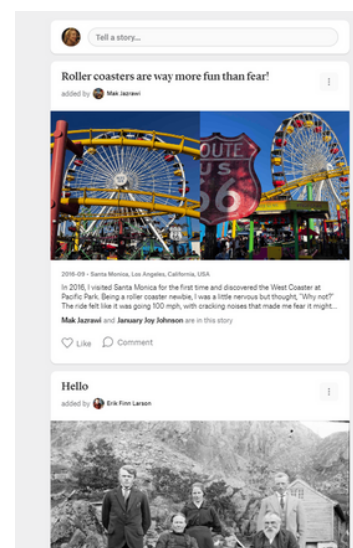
Tell a story...

Roller coasters are way more fun than fear!

added by Mak Jazrawi

ROUTE US 66

2016-09 • Santa Monica, Los Angeles, California, USA

In 2016, I visited Santa Monica for the first time and discovered the West Coaster at Pacific Park. Being a roller coaster newbie, I was a little nervous but thought, "Why not?" The ride felt like it was going 100 mph, with cracking noises that made me fear it might...

Mak Jazrawi and January Joy Johnson are in this story

Like Comment

Hello

added by Erik Finn Larson